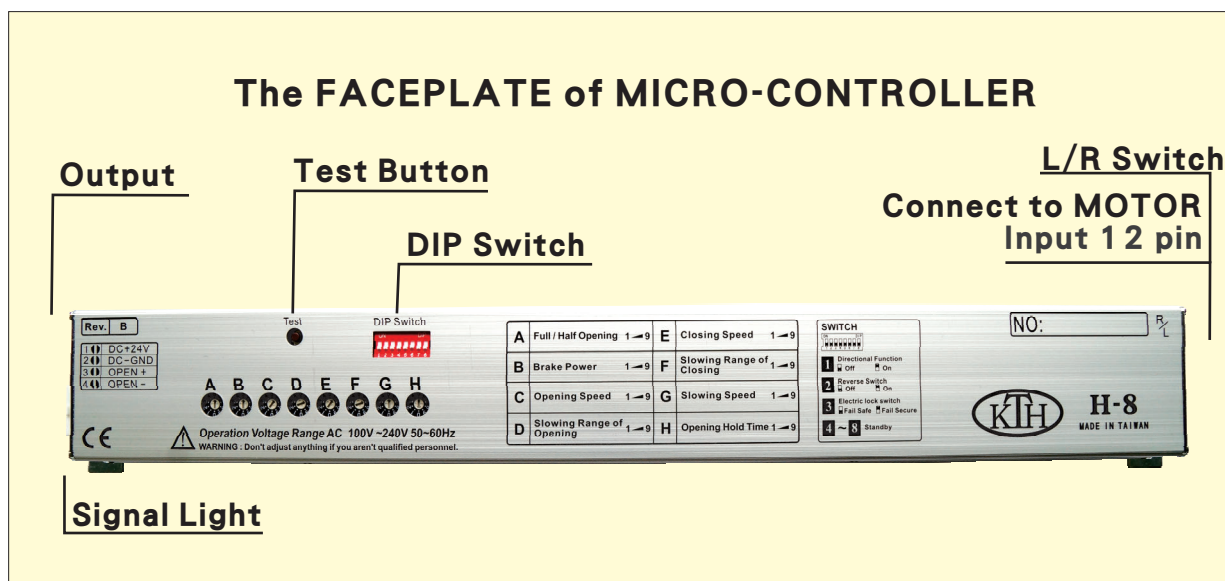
The FACEPLATE of MICRO-CONTROLLER

Output

Test Button

DIP Switch

L/R Switch

Connect to MOTOR

Input 12 pin

Rev. B

1 DC+24V
2 DC-GND
3 OPEN +
4 OPEN -

Test

DIP Switch

A B C D E F G H

CE

Operation Voltage Range AC 100V ~240V 50~60Hz
WARNING : Don't adjust anything if you aren't qualified personnel.

| | | | | | |
|---|---|---|---|---|---|
| A | Full / Half Opening | 1→9 | E | Closing Speed | 1→9 |
| B | Brake Power | 1→9 | F | Slowing Range of Closing | 1→9 |
| C | Opening Speed | 1→9 | G | Slowing Speed | 1→9 |
| D | Slowing Range of Opening | 1→9 | H | Opening Hold Time | 1→9 |

SWITCH
1 Directional Function Off On
2 Reverse Switch Off On
3 Electric lock switch Fail Safe Fail Secure
4 ~ 8 Standby

NO:

R/L

KTH

H-8
MADE IN TAIWAN

Signal Light